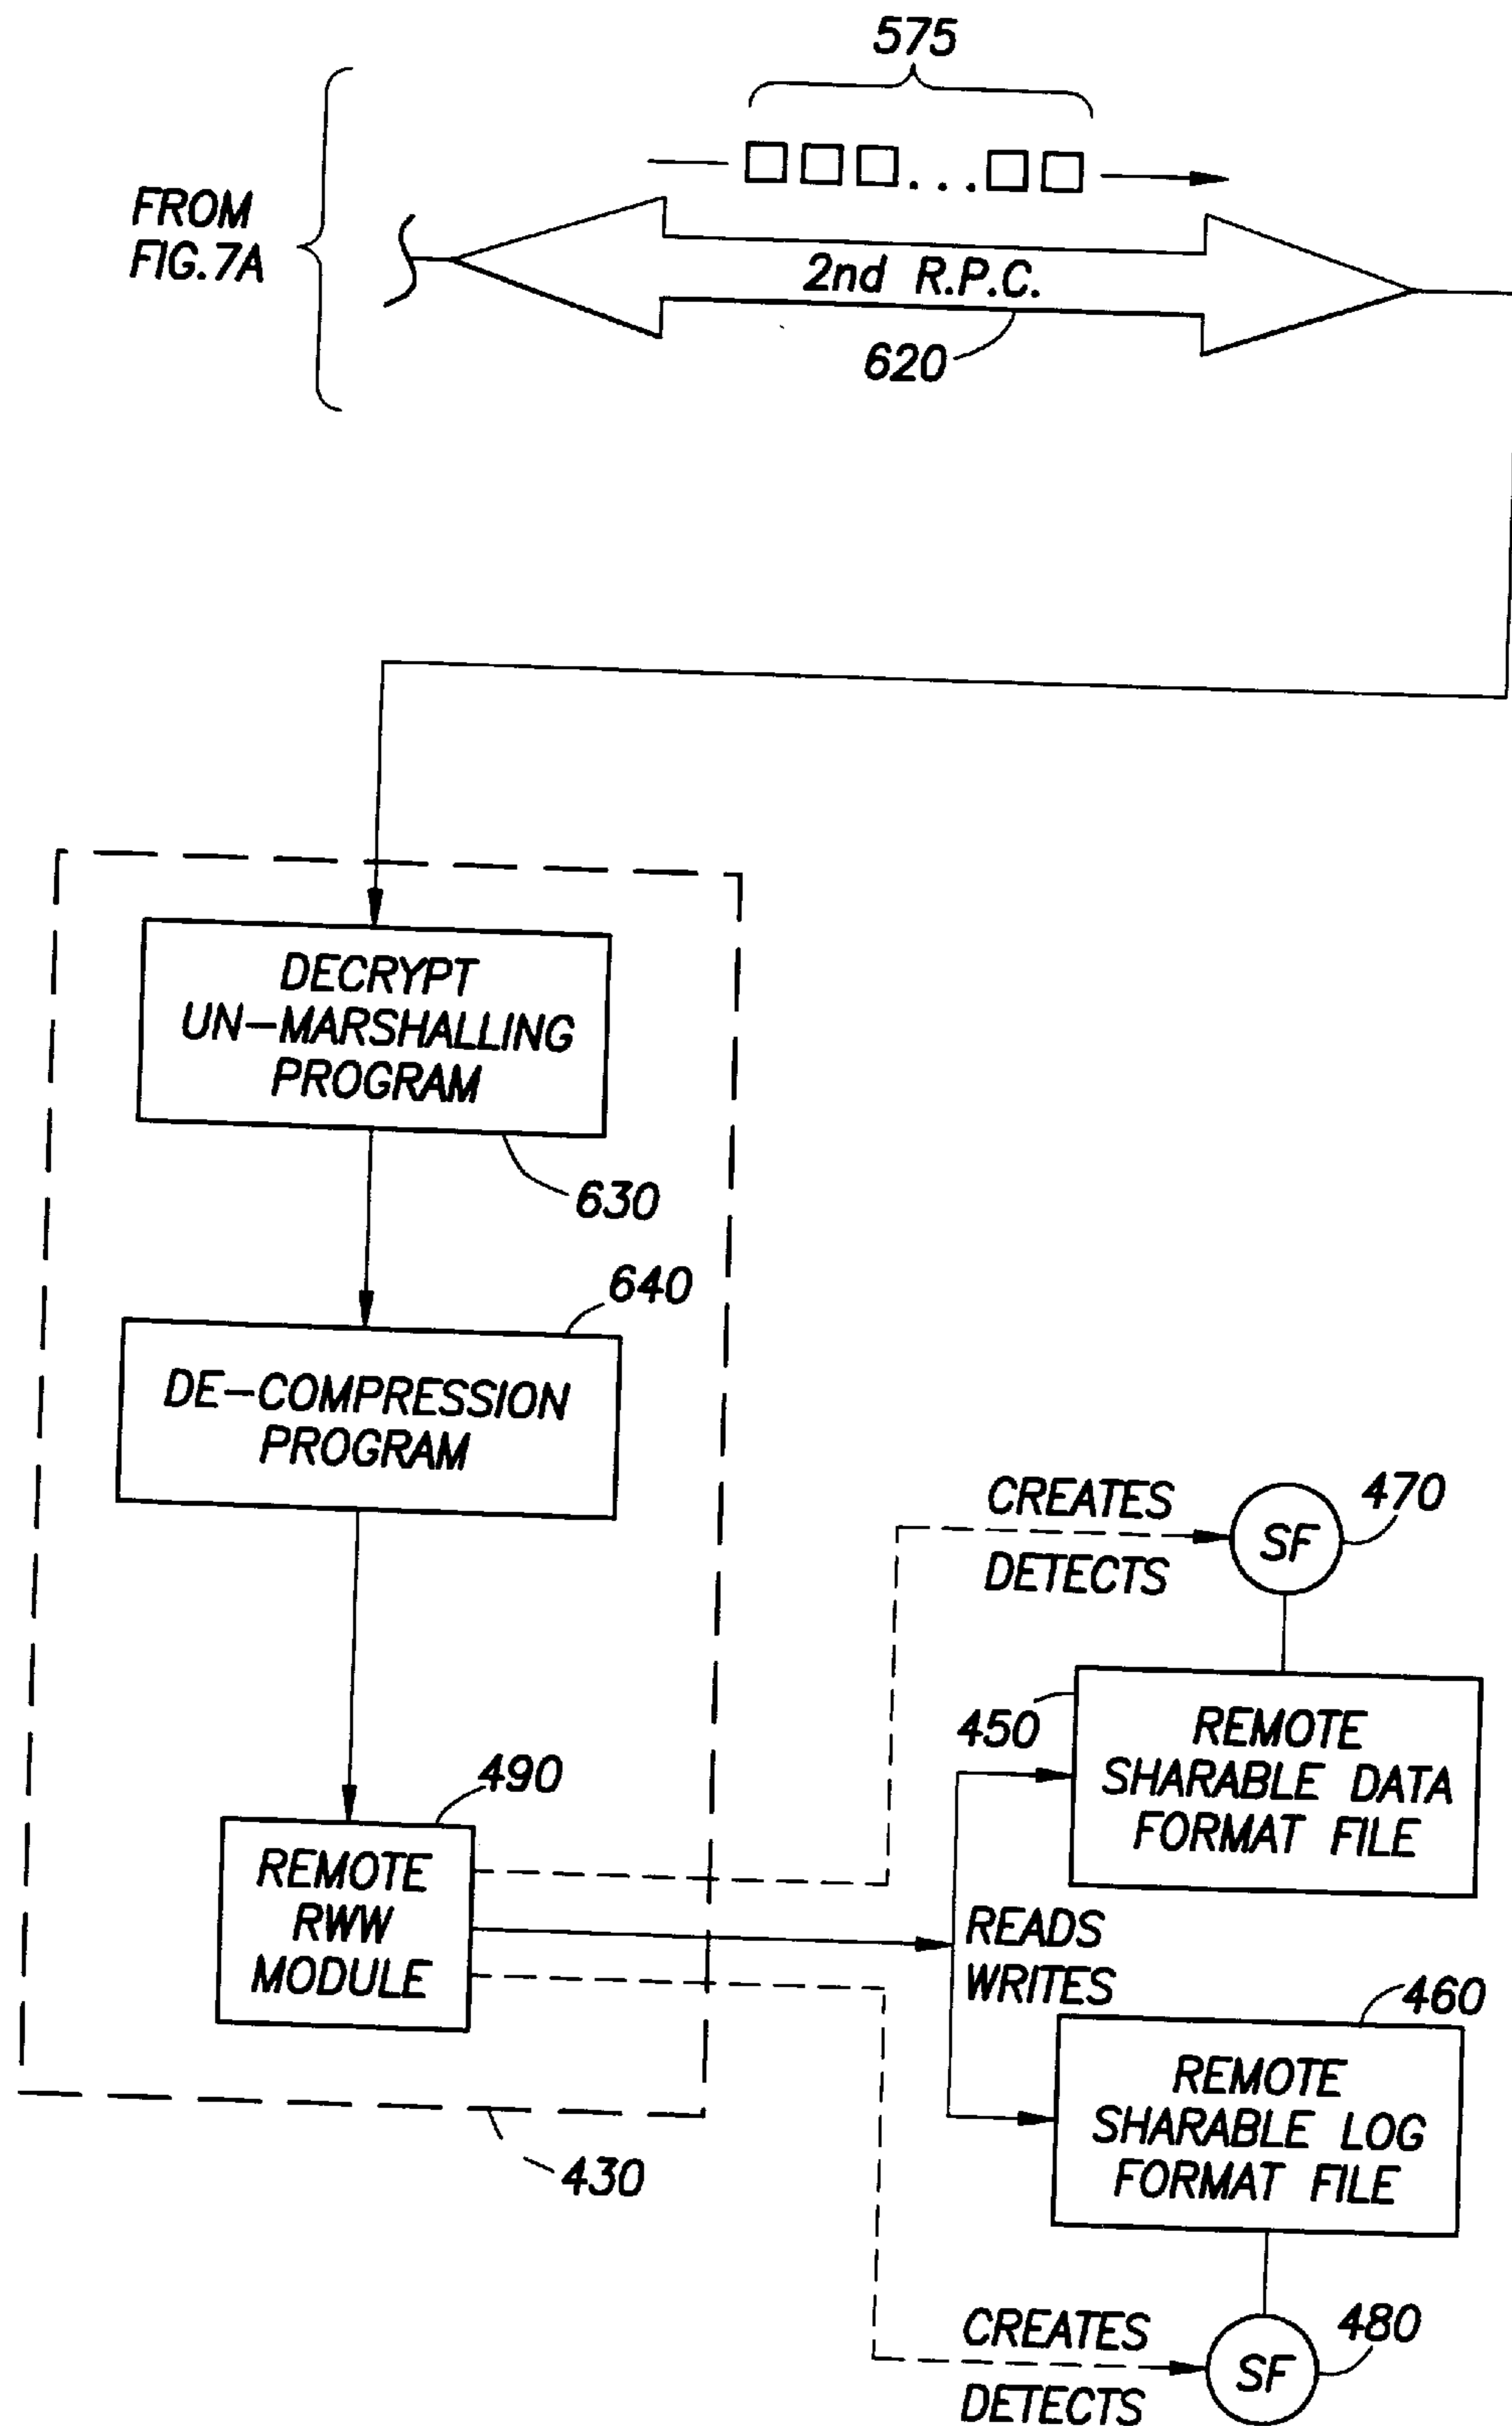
575

FROM FIG.7A

2nd R.P.C.

620

DECRYPT UN–MARSHALLING PROGRAM

630

640

DE–COMPRESSION PROGRAM

CREATES

470

SF

DETECTS

450

REMOTE SHARABLE DATA FORMAT FILE

490

REMOTE RWW MODULE

READS WRITES

460

REMOTE SHARABLE LOG FORMAT FILE

430

CREATES

480

SF

DETECTS